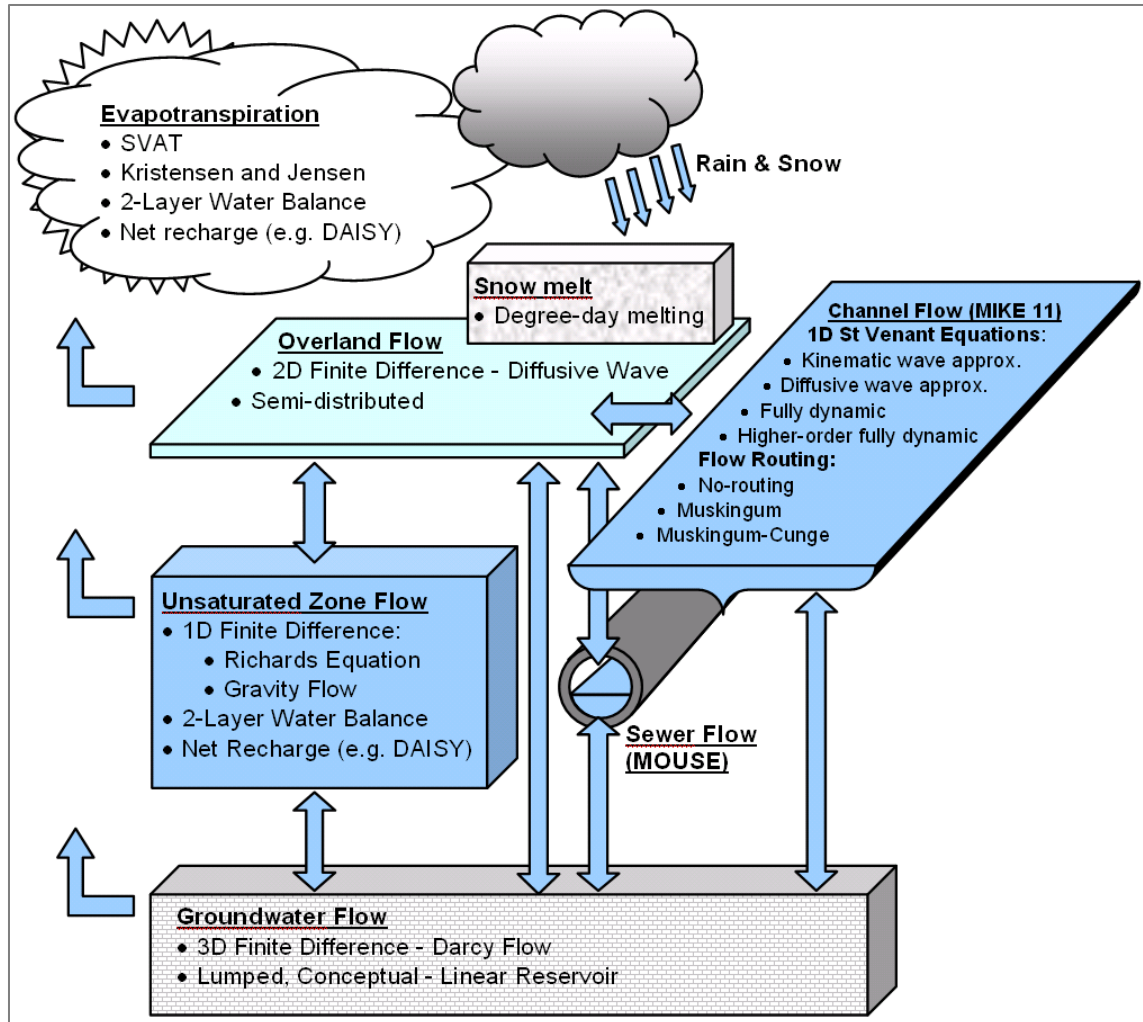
Evapotranspiration
• SVAT
• Kristensen and Jensen
• 2-Layer Water Balance
• Net recharge (e.g. DAISY)

Rain & Snow

Snow melt
• Degree-day melting

Overland Flow
• 2D Finite Difference - Diffusive Wave
• Semi-distributed

Channel Flow (MIKE 11)
1D St Venant Equations:
• Kinematic wave approx.
• Diffusive wave approx.
• Fully dynamic
• Higher-order fully dynamic
Flow Routing:
• No-routing
• Muskingum
• Muskingum-Cunge

Unsaturated Zone Flow
• 1D Finite Difference:
• Richards Equation
• Gravity Flow
• 2-Layer Water Balance
• Net Recharge (e.g. DAISY)

Sewer Flow (MOUSE)

Groundwater Flow
• 3D Finite Difference - Darcy Flow
• Lumped, Conceptual - Linear Reservoir